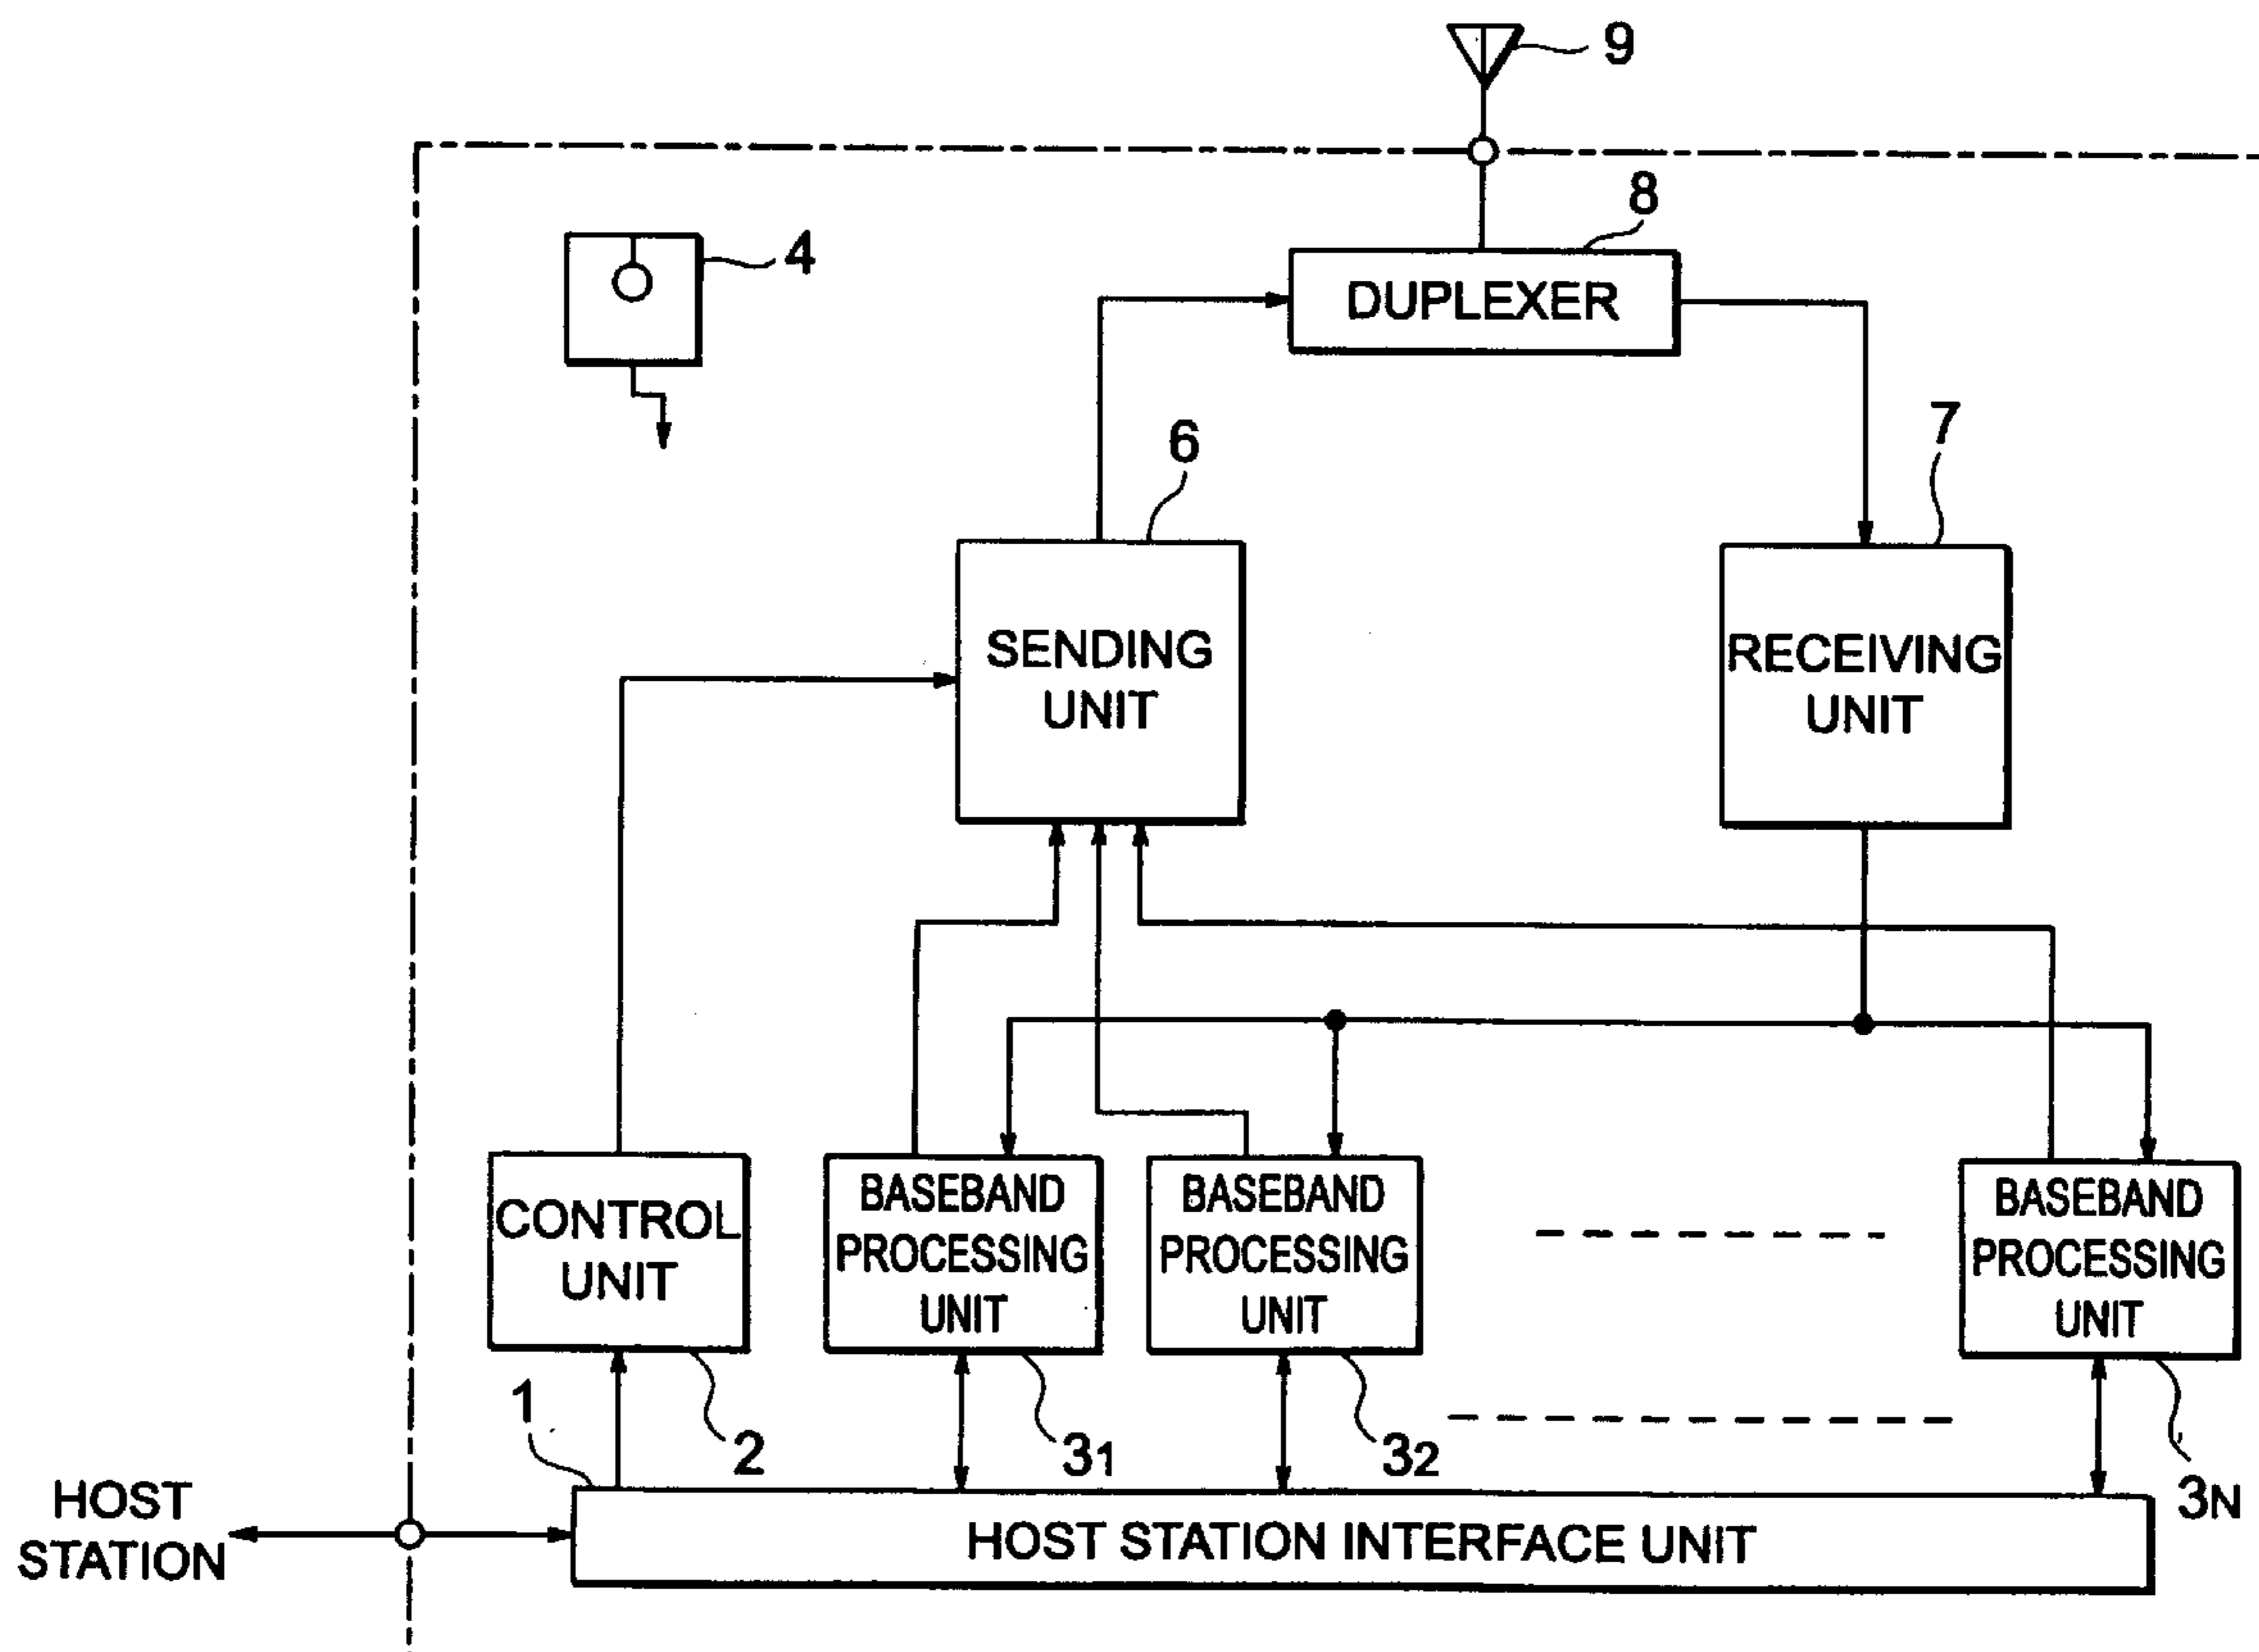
9

8

4

DUPLEXER

6

7

SENDING UNIT

RECEIVING UNIT

CONTROL UNIT

BASEBAND PROCESSING UNIT

BASEBAND PROCESSING UNIT

BASEBAND PROCESSING UNIT

1

2

$3_1$

$3_2$

$3_N$

HOST STATION

HOST STATION INTERFACE UNIT